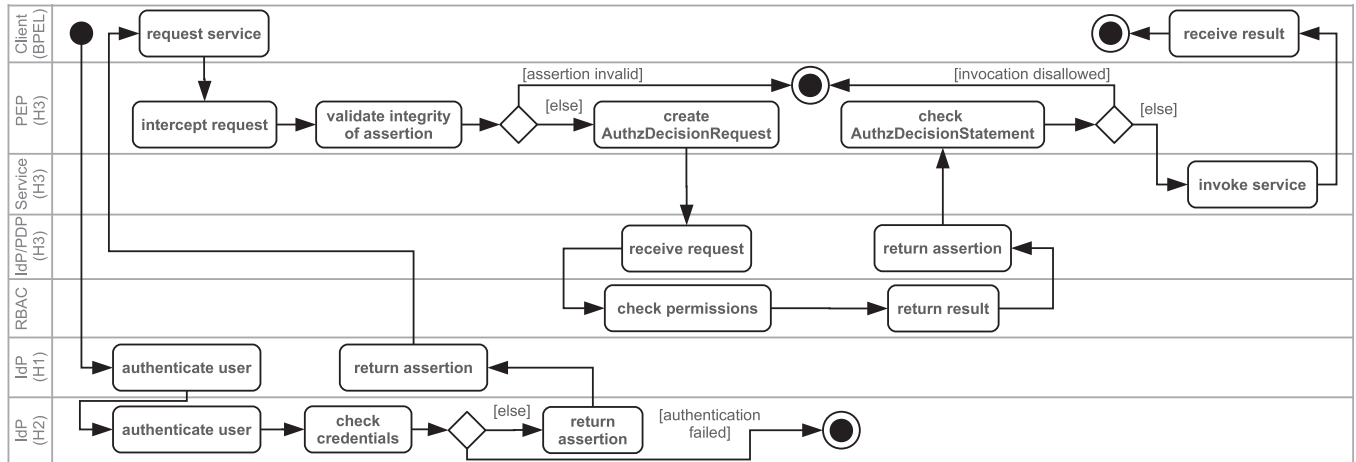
Client (BPEL)

request service

receive result

PEP (H3)

[assertion invalid]

[invocation disallowed]

[else]

[else]

intercept request

validate integrity of assertion

create AuthzDecisionRequest

check AuthzDecisionStatement

Service (H3)

invoke service

IdP/PDP (H3)

receive request

return assertion

RBAC

check permissions

return result

IdP (H1)

authenticate user

return assertion

IdP (H2)

authenticate user

check credentials

[else]

return assertion

[authentication failed]